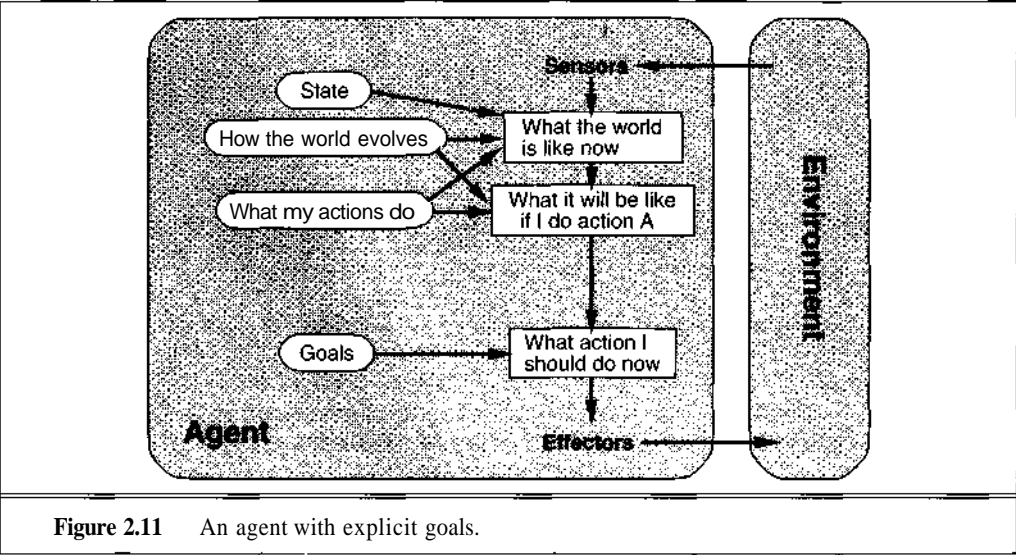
Sensors

State

How the world evolves

What the world is like now

What my actions do

What it will be like if I do action A

Goals

What action I should do now

Agent

Effectors

Environment

**Figure 2.11** An agent with explicit goals.